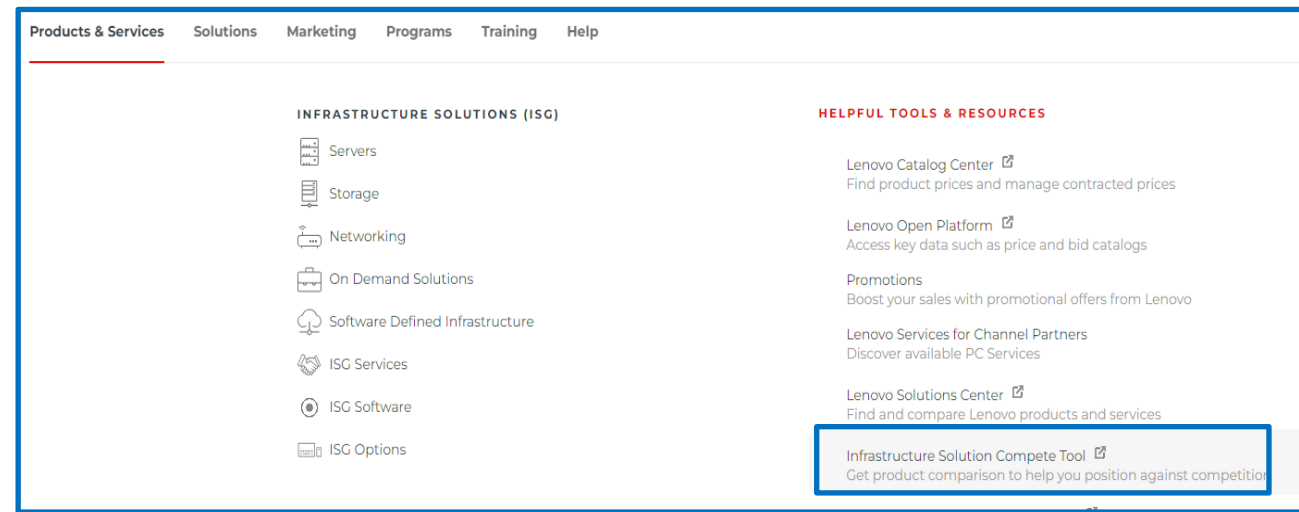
Products & Services Solutions Marketing Programs Training Help

INFRASTRUCTURE SOLUTIONS (ISG)

Servers

Storage

Networking

On Demand Solutions

Software Defined Infrastructure

ISG Services

ISG Software

ISG Options

HELPFUL TOOLS & RESOURCES

Lenovo Catalog Center
Find product prices and manage contracted prices

Lenovo Open Platform
Access key data such as price and bid catalogs

Promotions
Boost your sales with promotional offers from Lenovo

Lenovo Services for Channel Partners
Discover available PC Services

Lenovo Solutions Center
Find and compare Lenovo products and services

Infrastructure Solution Compete Tool
Get product comparison to help you position against competitio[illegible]